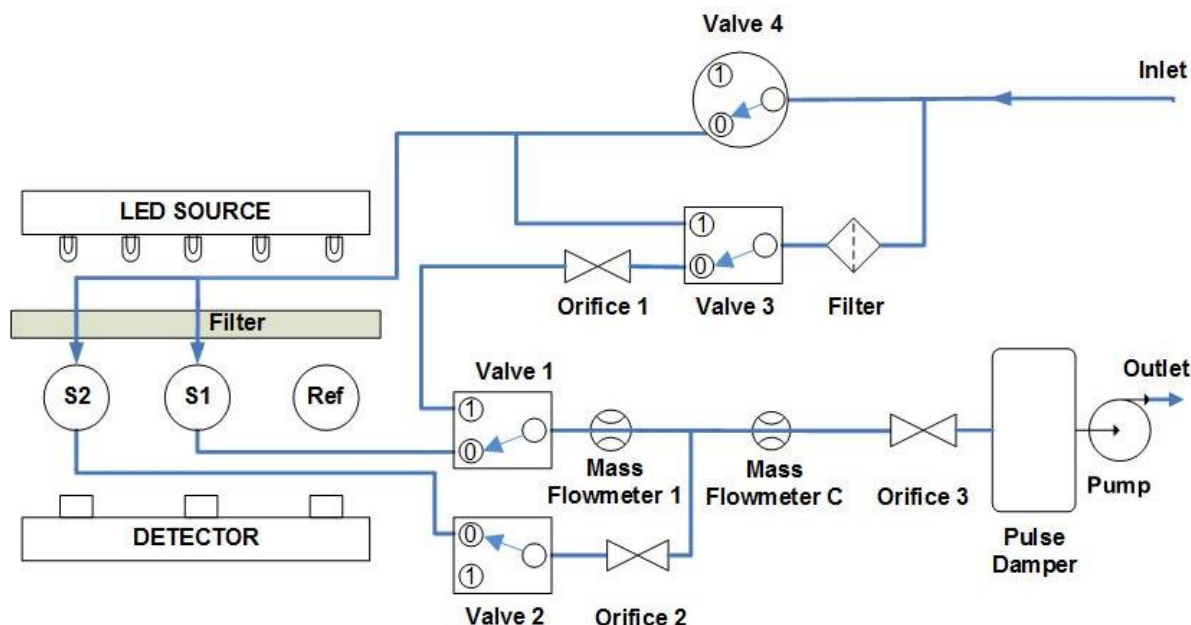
Valve 4

1

0

Inlet

LED SOURCE

1

0

Orifice 1

Valve 3

Filter

Filter

S2

S1

Ref

Valve 1

1

0

Mass Flowmeter 1

Mass Flowmeter C

Orifice 3

Pulse Damper

Outlet

Pump

DETECTOR

0

1

Valve 2

Orifice 2